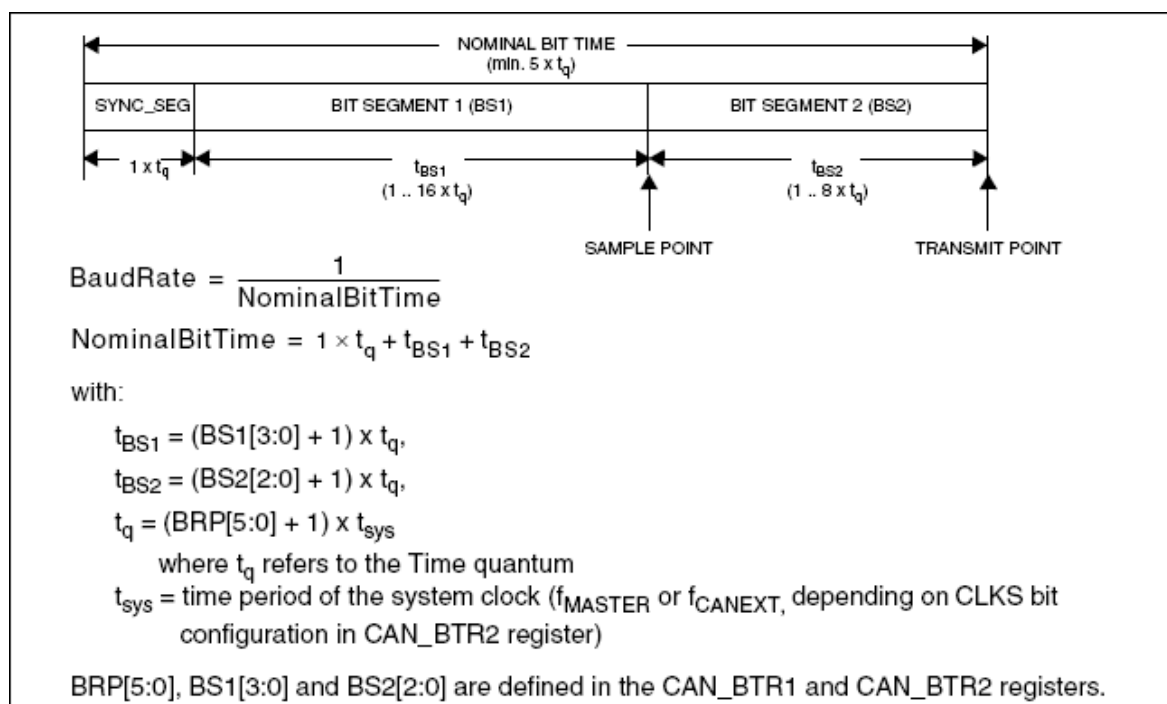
NOMINAL BIT TIME
(min. 5 x $t_q$)

SYNC_SEG

BIT SEGMENT 1 (BS1)

BIT SEGMENT 2 (BS2)

1 x $t_q$

$t_{BS1}$
(1 .. 16 x $t_q$)

$t_{BS2}$
(1 .. 8 x $t_q$)

SAMPLE POINT

TRANSMIT POINT

$\text{BaudRate} = \frac{1}{\text{NominalBitTime}}$

$\text{NominalBitTime} = 1 \times t_q + t_{BS1} + t_{BS2}$

with:

$t_{BS1}$ = (BS1[3:0] + 1) x $t_q$,

$t_{BS2}$ = (BS2[2:0] + 1) x $t_q$,

$t_q$ = (BRP[5:0] + 1) x $t_{sys}$

where $t_q$ refers to the Time quantum

$t_{sys}$ = time period of the system clock ($f_{MASTER}$ or $f_{CANEXT,}$ depending on CLKS bit configuration in CAN_BTR2 register)

BRP[5:0], BS1[3:0] and BS2[2:0] are defined in the CAN_BTR1 and CAN_BTR2 registers.